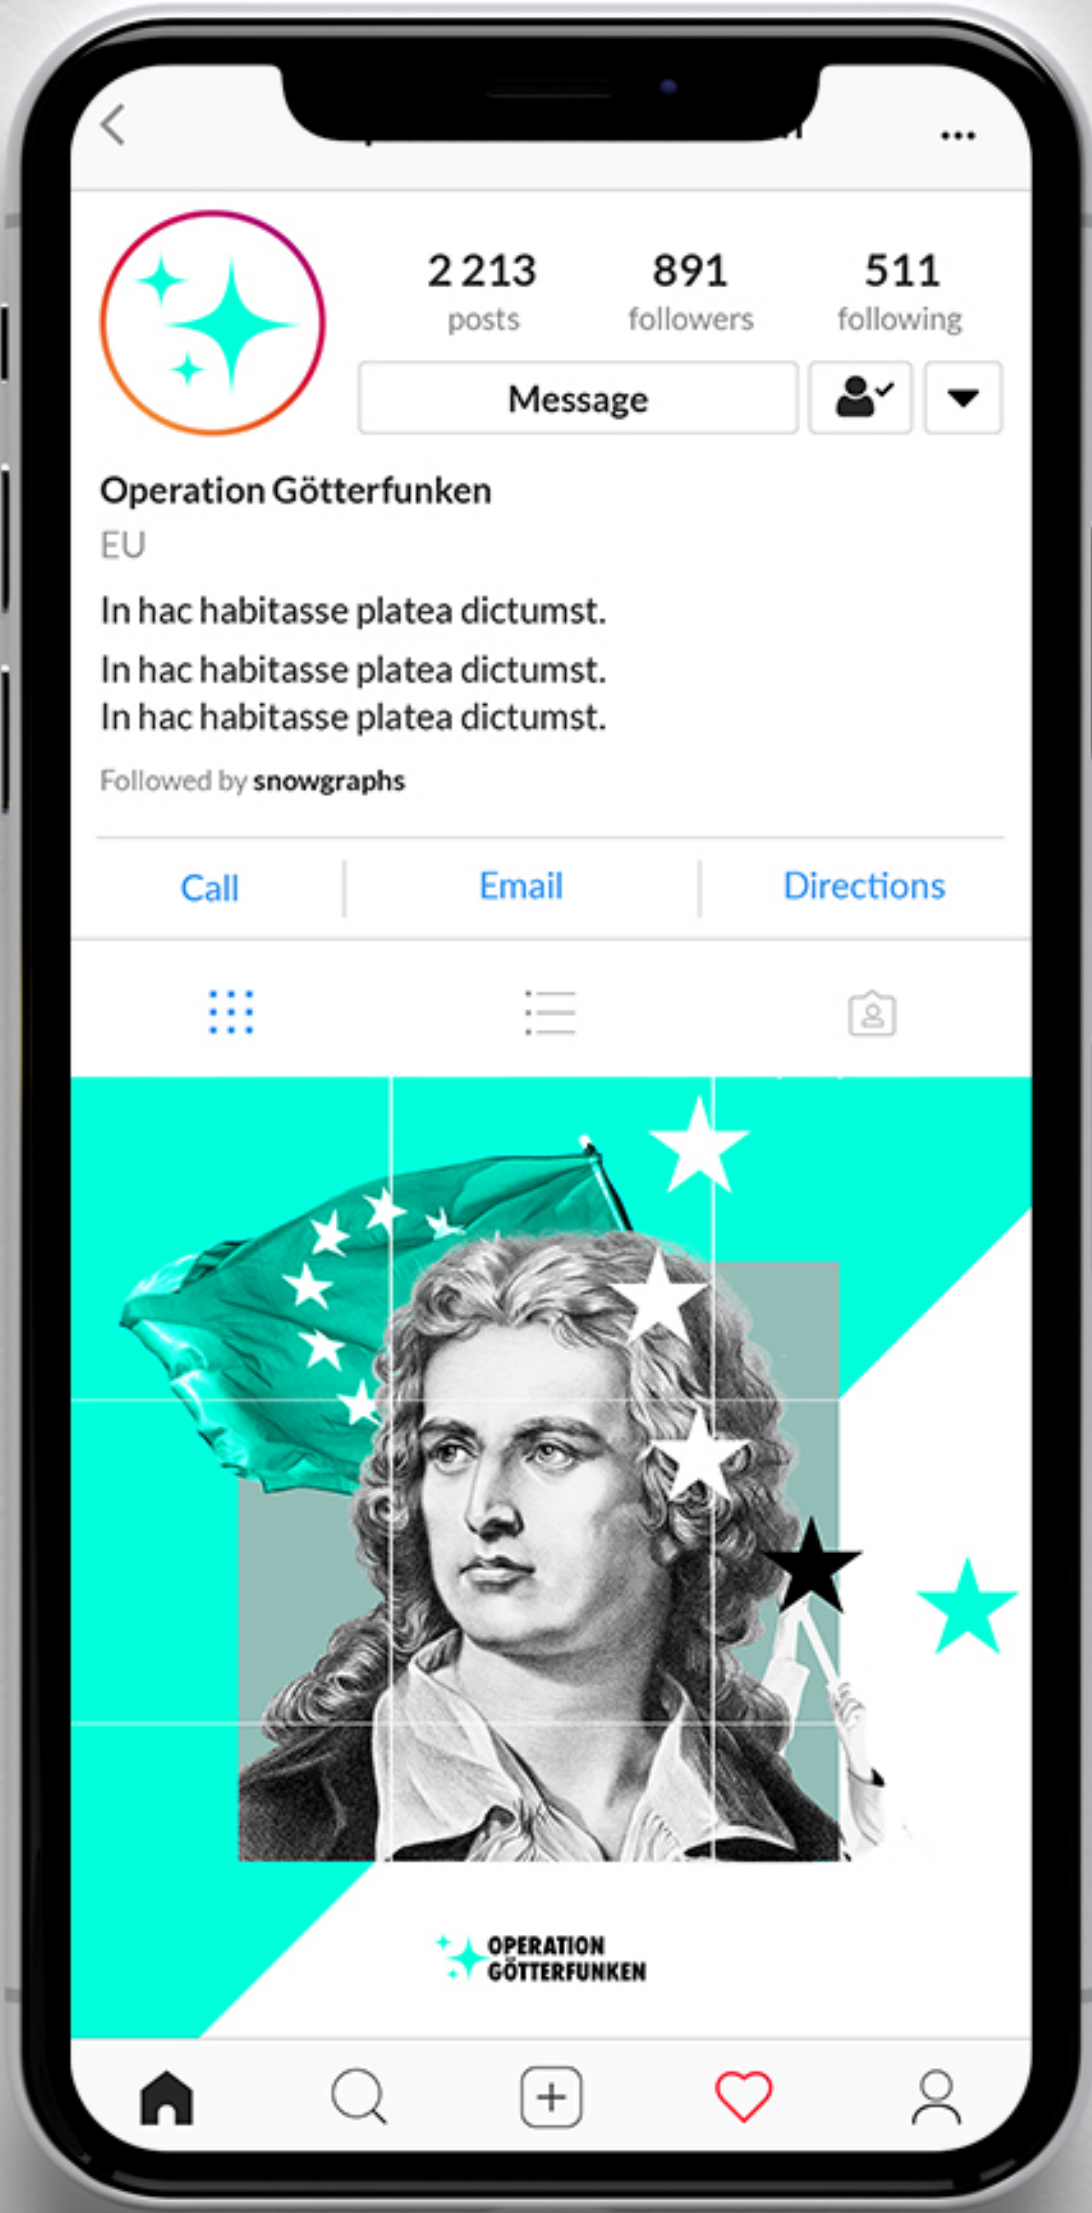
2 213
posts

891
followers

511
following

Message

Operation Götterfunken

EU

In hac habitasse platea dictumst.

In hac habitasse platea dictumst.
In hac habitasse platea dictumst.

Followed by snowgraphs

Call

Email

Directions

OPERATION
GÖTTERFUNKEN